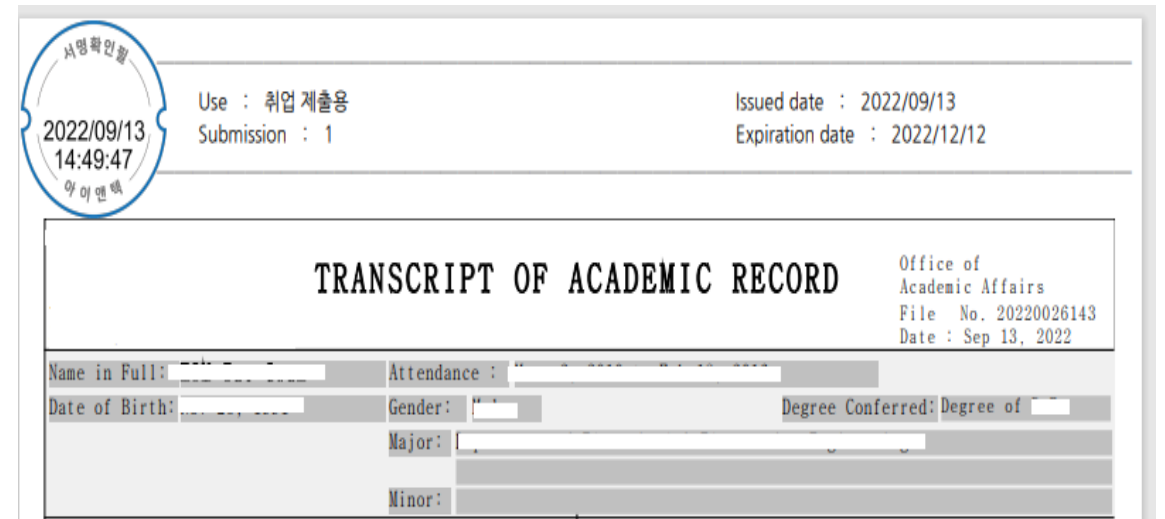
서명확인필
2022/09/13
14:49:47
아이앤텍

Use : 취업 제출용
Submission : 1

Issued date : 2022/09/13
Expiration date : 2022/12/12

TRANSCRIPT OF ACADEMIC RECORD

Office of
Academic Affairs
File No. 20220026143
Date : Sep 13, 2022

Name in Full: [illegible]
Attendance : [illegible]
Date of Birth: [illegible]
Gender: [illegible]
Degree Conferred: Degree of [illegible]
Major: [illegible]
Minor: